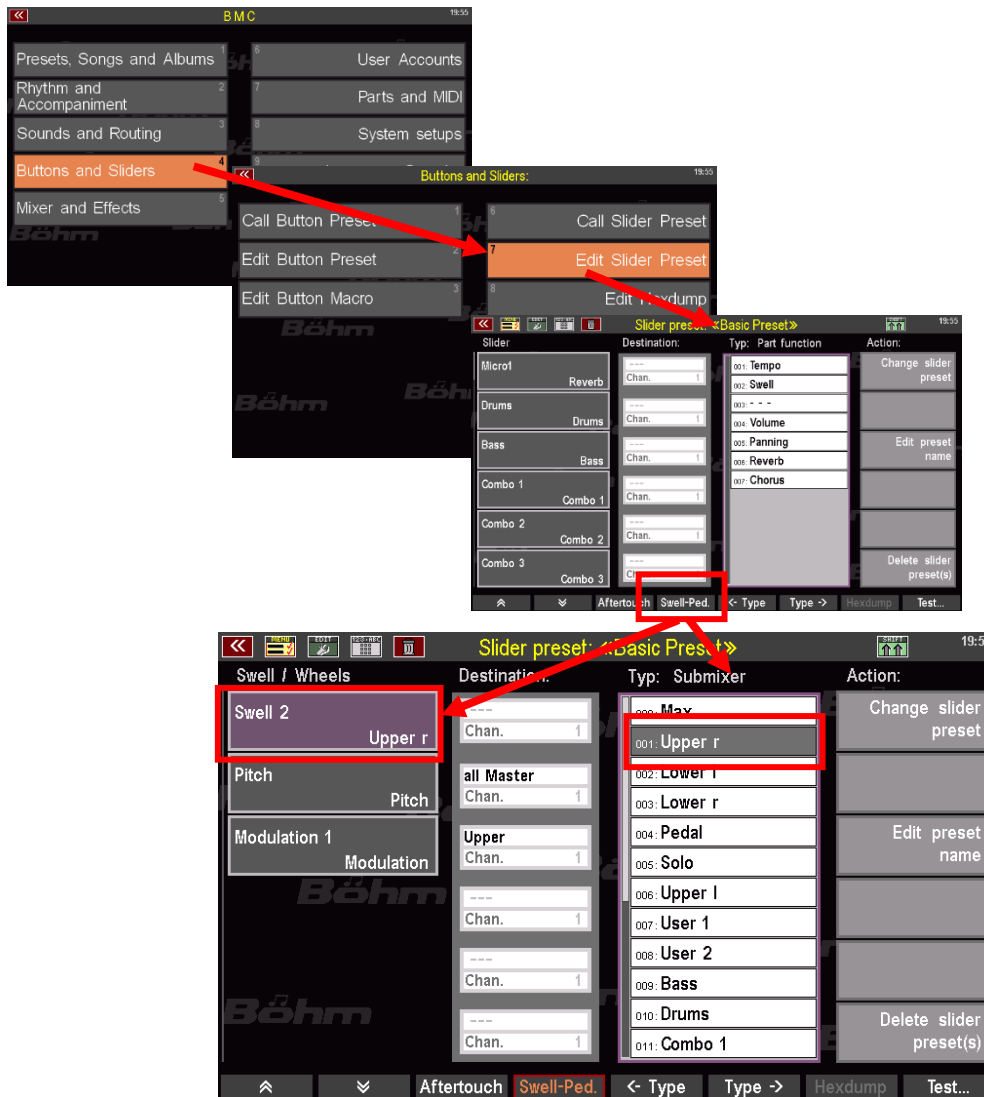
BMC
19:55

Presets, Songs and Albums 1
Rhythm and Accompaniment 2
Sounds and Routing 3
Buttons and Sliders 4
Mixer and Effects 5
6 User Accounts
7 Parts and MIDI
8 System setups
9

Böhm

Buttons and Sliders:
19:55

Call Button Preset 1
Edit Button Preset 2
Edit Button Macro 3
6 Call Slider Preset
7 Edit Slider Preset
8 Edit Hexdump

Böhm

Slider preset: «Basic Preset»
19:55

Slider
Destination:
Typ: Part function
Action:

Micro1 Reverb
Drums Drums
Bass Bass
Combo 1 Combo 1
Combo 2 Combo 2
Combo 3 Combo 3

---
Chan. 1
---
Chan. 1
---
Chan. 1
---
Chan. 1
---
Chan. 1
---

001: Tempo
002: Swell
003: - - -
004: Volume
005: Panning
006: Reverb
007: Chorus

Change slider preset
Edit preset name
Delete slider preset(s)

Aftertouch Swell-Ped. <- Type Type -> Hexdump Test...

MENU EDIT SHIFT
Slider preset: «Basic Preset»
19:5

Swell / Wheels
Destination:
Typ: Submixer
Action:

Swell 2 Upper r
Pitch Pitch
Modulation 1 Modulation

---
Chan. 1
all Master
Chan. 1
Upper
Chan. 1
---
Chan. 1
---
Chan. 1
---
Chan. 1

000: Max
001: Upper r
002: Lower l
003: Lower r
004: Pedal
005: Solo
006: Upper l
007: User 1
008: User 2
009: Bass
010: Drums
011: Combo 1

Change slider preset
Edit preset name
Delete slider preset(s)

Böhm

Aftertouch Swell-Ped. <- Type Type -> Hexdump Test...